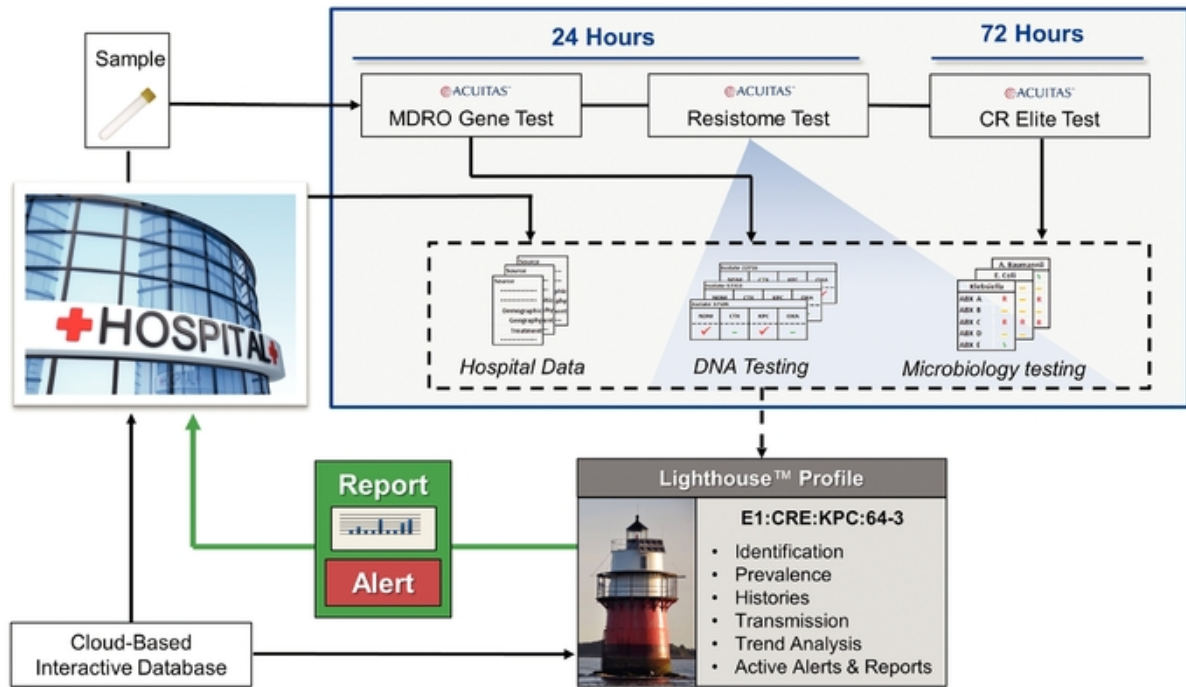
Sample

24 Hours

72 Hours

ACUITAS

MDRO Gene Test

ACUITAS

Resistome Test

ACUITAS

CR Elite Test

HOSPITAL

Hospital Data

DNA Testing

Microbiology testing

Report

Alert

Lighthouse™ Profile

E1:CRE:KPC:64-3

- Identification
- Prevalence
- Histories
- Transmission
- Trend Analysis
- Active Alerts & Reports

Cloud-Based Interactive Database